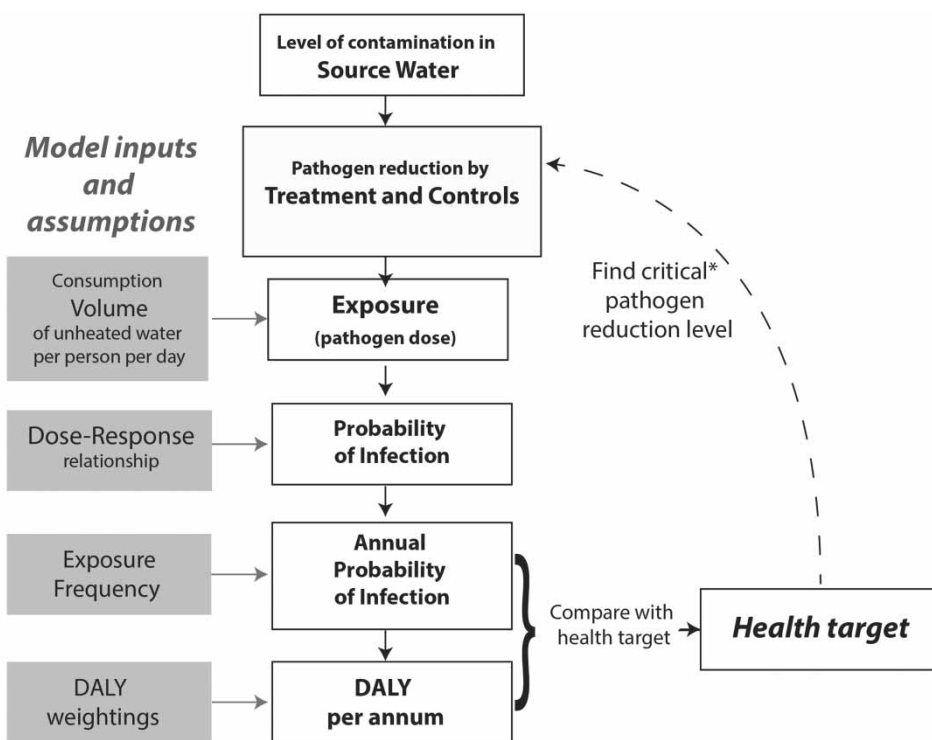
Level of contamination in
Source Water

Model inputs and assumptions

Pathogen reduction by
Treatment and Controls

Find critical* pathogen reduction level

Consumption Volume of unheated water per person per day

Exposure
(pathogen dose)

Dose-Response relationship

Probability of Infection

Exposure Frequency

Annual Probability of Infection

Compare with health target

Health target

DALY weightings

DALY per annum